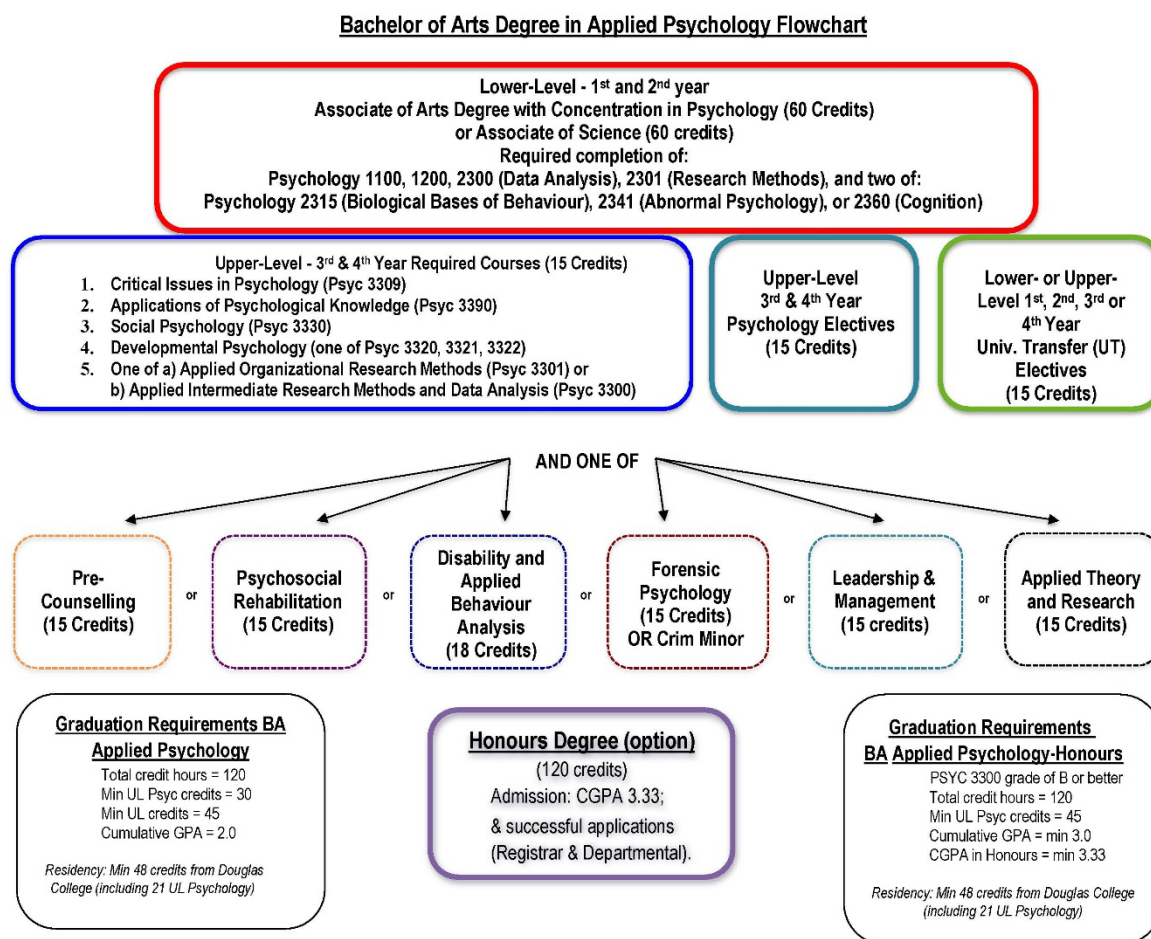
Bachelor of Arts Degree in Applied Psychology Flowchart

Lower-Level - 1$^{st}$ and 2$^{nd}$ year
Associate of Arts Degree with Concentration in Psychology (60 Credits)
or Associate of Science (60 credits)
Required completion of:
Psychology 1100, 1200, 2300 (Data Analysis), 2301 (Research Methods), and two of:
Psychology 2315 (Biological Bases of Behaviour), 2341 (Abnormal Psychology), or 2360 (Cognition)

Upper-Level - 3$^{rd}$ & 4$^{th}$ Year Required Courses (15 Credits)
1. Critical Issues in Psychology (Psyc 3309)
2. Applications of Psychological Knowledge (Psyc 3390)
3. Social Psychology (Psyc 3330)
4. Developmental Psychology (one of Psyc 3320, 3321, 3322)
5. One of a) Applied Organizational Research Methods (Psyc 3301) or
b) Applied Intermediate Research Methods and Data Analysis (Psyc 3300)

Upper-Level
3$^{rd}$ & 4$^{th}$ Year
Psychology Electives
(15 Credits)

Lower- or Upper-Level 1$^{st}$, 2$^{nd}$, 3$^{rd}$ or 4$^{th}$ Year
Univ. Transfer (UT)
Electives
(15 Credits)

AND ONE OF

Pre-Counselling
(15 Credits)

or

Psychosocial Rehabilitation
(15 Credits)

or

Disability and Applied Behaviour Analysis
(18 Credits)

or

Forensic Psychology
(15 Credits)
OR Crim Minor

or

Leadership & Management
(15 credits)

or

Applied Theory and Research
(15 Credits)

Graduation Requirements BA Applied Psychology
Total credit hours = 120
Min UL Psyc credits = 30
Min UL credits = 45
Cumulative GPA = 2.0

Residency: Min 48 credits from Douglas College (including 21 UL Psychology)

Honours Degree (option)
(120 credits)
Admission: CGPA 3.33;
& successful applications
(Registrar & Departmental).

Graduation Requirements
BA Applied Psychology-Honours
PSYC 3300 grade of B or better
Total credit hours = 120
Min UL Psyc credits = 45
Cumulative GPA = min 3.0
CGPA in Honours = min 3.33

Residency: Min 48 credits from Douglas College (including 21 UL Psychology)